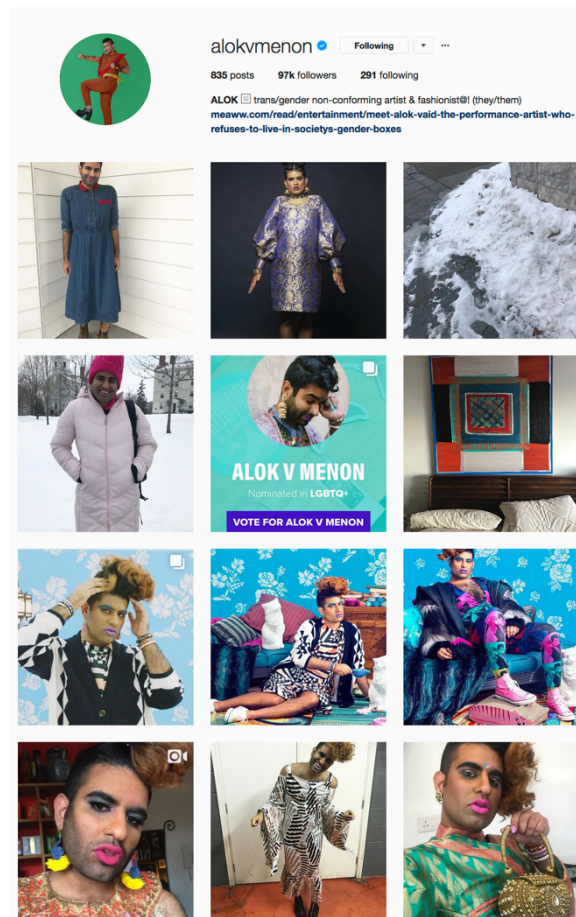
alokvmenon

Following

835 posts 97k followers 291 following

ALOK trans/gender non-conforming artist & fashionist@! (they/them)
meaww.com/read/entertainment/meet-alok-vaid-the-performance-artist-who-refuses-to-live-in-societys-gender-boxes

ALOK V MENON
Nominated in LGBTQ+
VOTE FOR ALOK V MENON